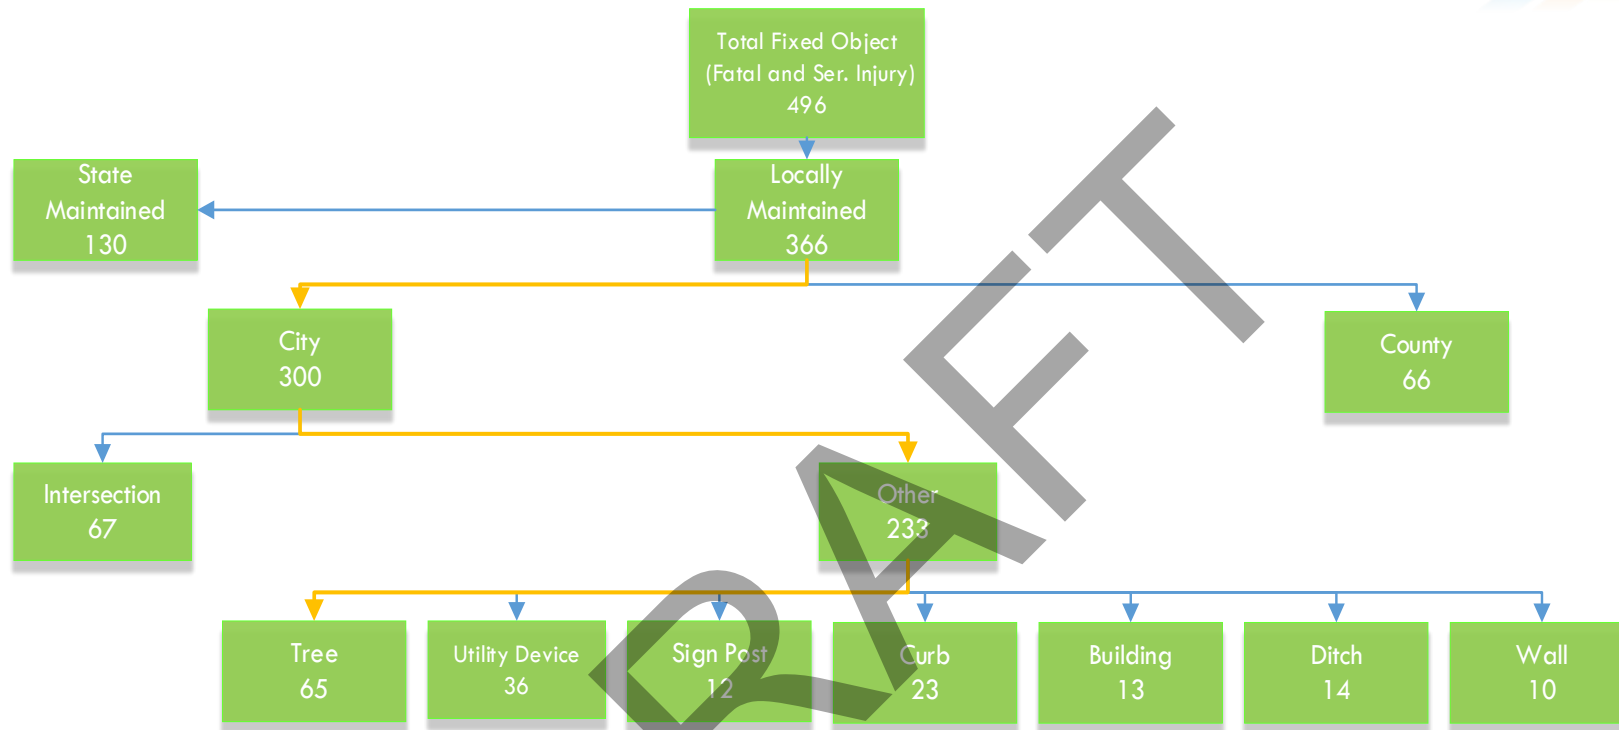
Total Fixed Object
(Fatal and Ser. Injury)
496

State
Maintained
130

Locally
Maintained
366

City
300

County
66

Intersection
67

Other
233

Tree
65

Utility Device
36

Sign Post
12

Curb
23

Building
13

Ditch
14

Wall
10

DRAFT